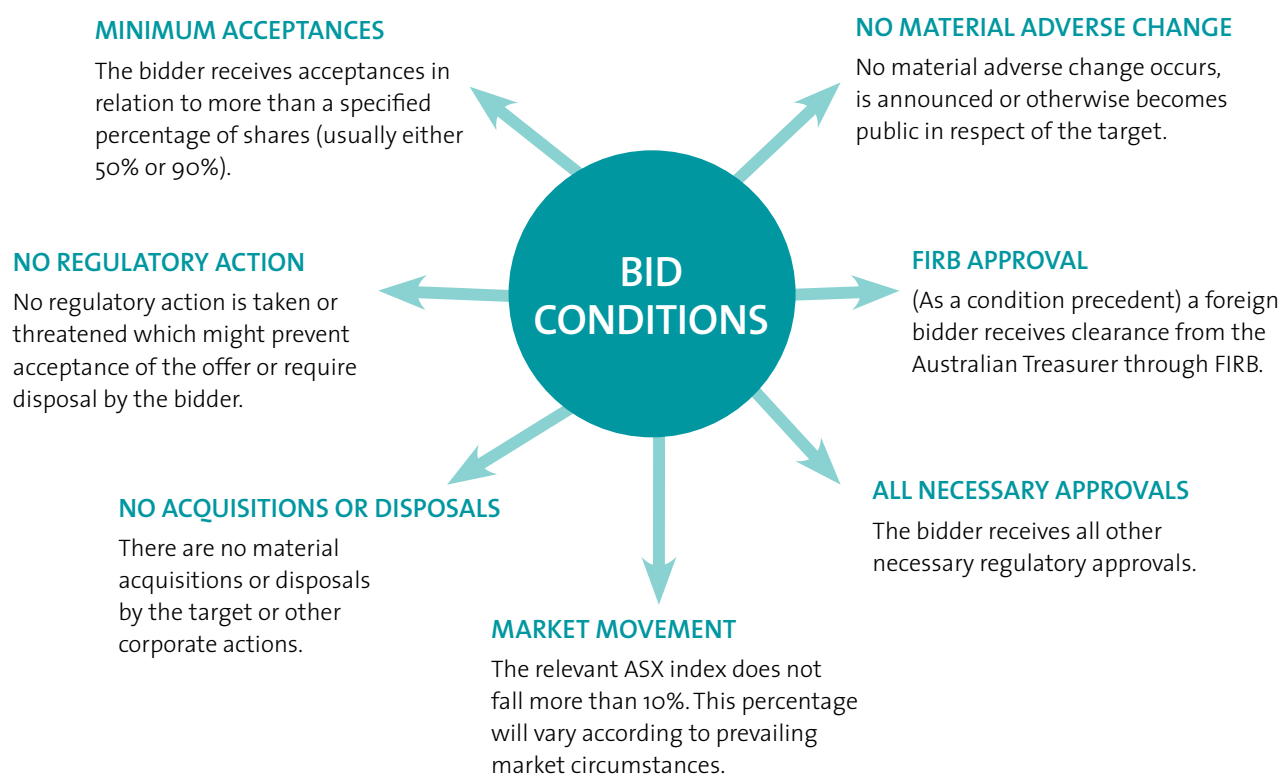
MINIMUM ACCEPTANCES
The bidder receives acceptances in relation to more than a specified percentage of shares (usually either 50% or 90%).

NO MATERIAL ADVERSE CHANGE
No material adverse change occurs, is announced or otherwise becomes public in respect of the target.

BID CONDITIONS

NO REGULATORY ACTION
No regulatory action is taken or threatened which might prevent acceptance of the offer or require disposal by the bidder.

FIRB APPROVAL
(As a condition precedent) a foreign bidder receives clearance from the Australian Treasurer through FIRB.

ALL NECESSARY APPROVALS
The bidder receives all other necessary regulatory approvals.

NO ACQUISITIONS OR DISPOSALS
There are no material acquisitions or disposals by the target or other corporate actions.

MARKET MOVEMENT
The relevant ASX index does not fall more than 10%. This percentage will vary according to prevailing market circumstances.